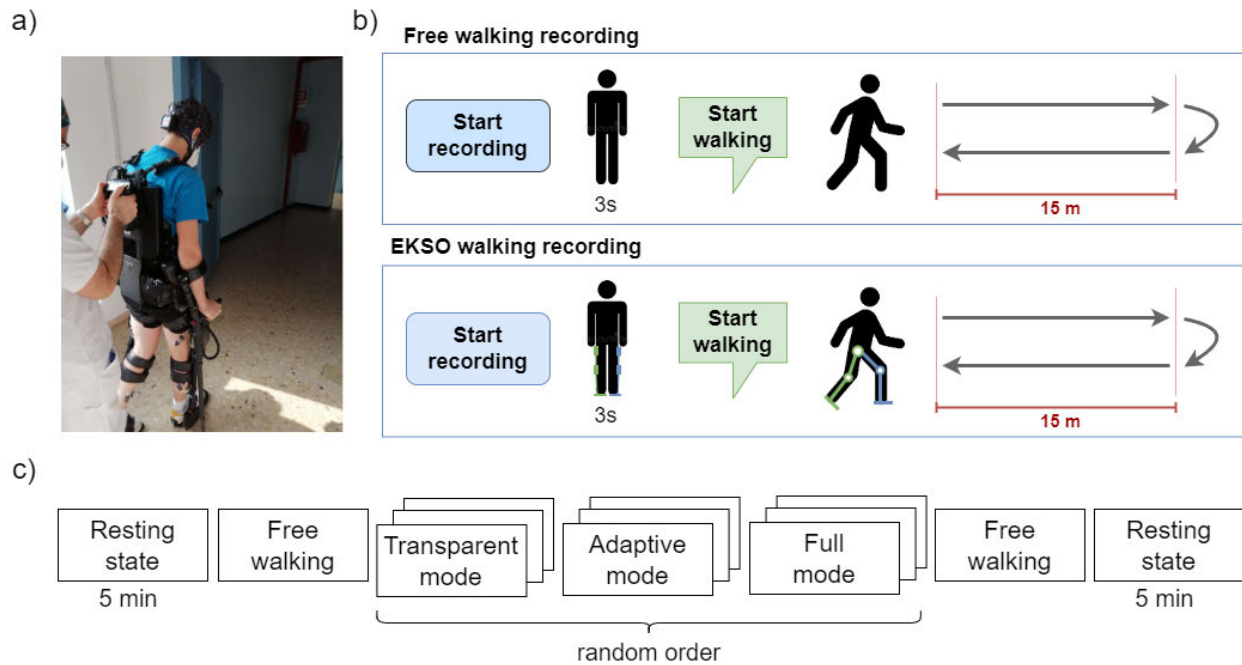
a)

b)

Free walking recording

Start recording

3s

Start walking

15 m

EKSO walking recording

Start recording

3s

Start walking

15 m

c)

Resting state
5 min

Free walking

Transparent mode

Adaptive mode

Full mode

Free walking

Resting state
5 min

random order